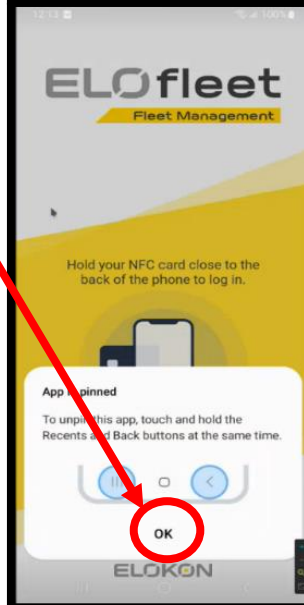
12:12

100%

ELOfleet

Fleet Management

Hold your NFC card close to the back of the phone to log in.

App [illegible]pinned

To unpi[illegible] this app, touch and hold the Recents a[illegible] Back buttons at the same time.

OK

ELOKON